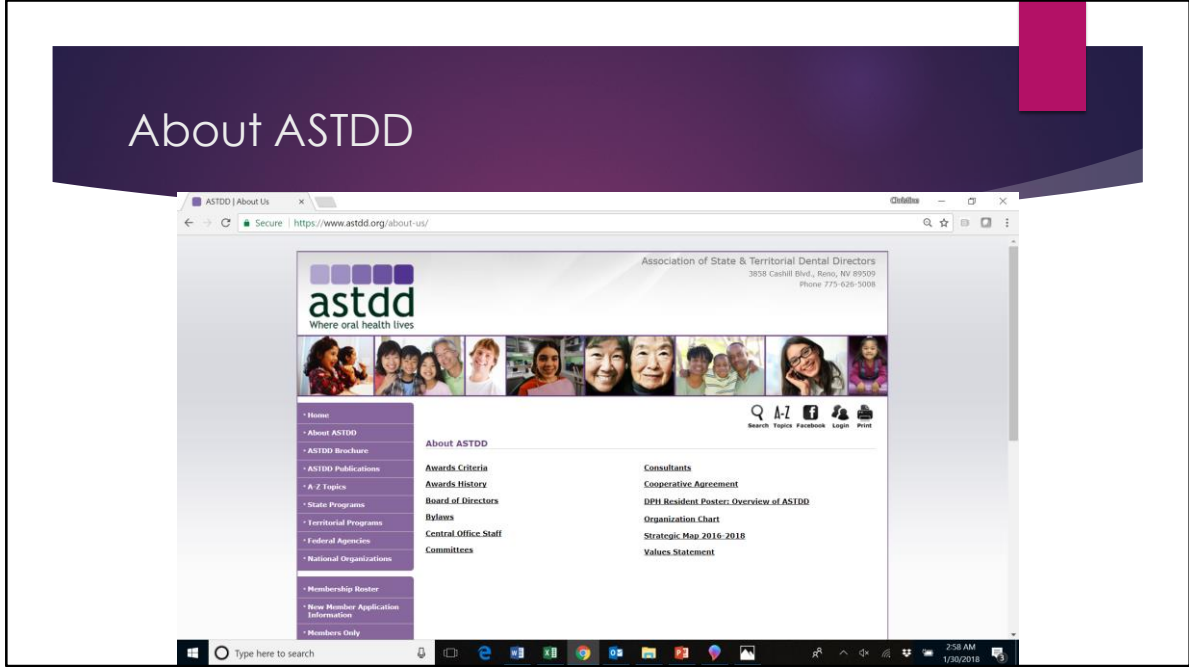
About ASTDD

ASTDD | About Us ×

Christina

Secure | https://www.astdd.org/about-us/

Association of State & Territorial Dental Directors
3858 Cashill Blvd., Reno, NV 89509
Phone 775-626-5008

astdd
Where oral health lives

Home
About ASTDD
ASTDD Brochure
ASTDD Publications
A-Z Topics
State Programs
Territorial Programs
Federal Agencies
National Organizations

Membership Roster
New Member Application Information
Members Only

Search A-Z Topics Facebook Login Print

About ASTDD

Awards Criteria
Awards History
Board of Directors
Bylaws
Central Office Staff
Committees

Consultants
Cooperative Agreement
DPH Resident Poster: Overview of ASTDD
Organization Chart
Strategic Map 2016-2018
Values Statement

Type here to search

2:58 AM
1/30/2018